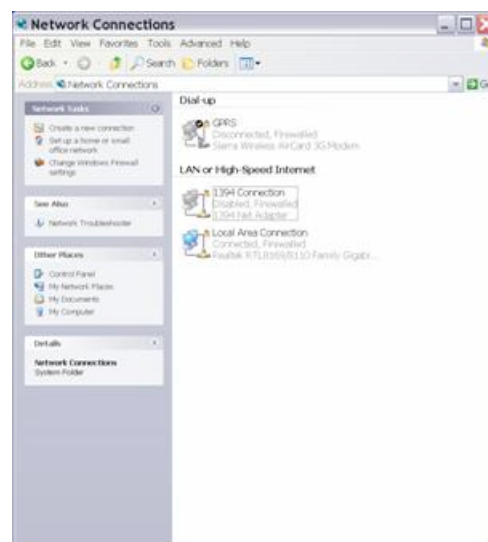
Network Connections

File Edit View Favorites Tools Advanced Help

Back Search Folders

Address Network Connections

Network Tasks

Create a new connection

Set up a home or small office network

Change Windows Firewall settings

See Also

Network Troubleshooter

Other Places

Control Panel

My Network Places

My Documents

My Computer

Details

Network Connections
System Folder

Dial-up

GPRS
Disconnected, Firewalled
Sierra Wireless AirCard 3G Modem

LAN or High-Speed Internet

1394 Connection
Disabled, Firewalled
1394 Net Adapter

Local Area Connection
Connected, Firewalled
Realtek RTL8169/8110 Family Gigabi...